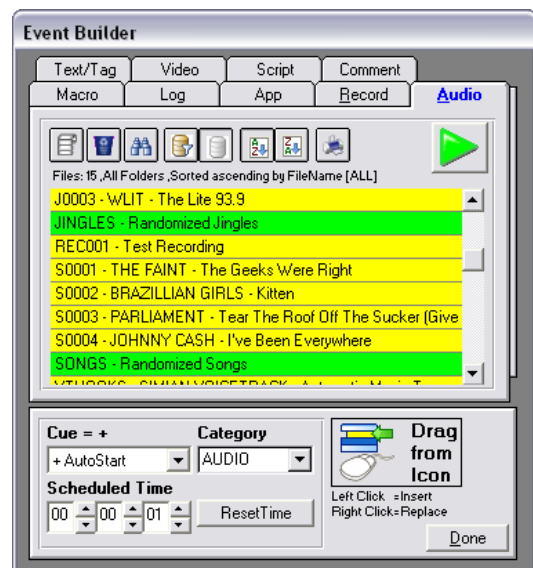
Event Builder

Text/Tag | Video | Script | Comment
Macro | Log | App | Record | Audio

Files: 15 ,All Folders ,Sorted ascending by FileName [ALL]

J0003 - WLIT - The Lite 93.9
JINGLES - Randomized Jingles
REC001 - Test Recording
S0001 - THE FAINT - The Geeks Were Right
S0002 - BRAZILLIAN GIRLS - Kitten
S0003 - PARLIAMENT - Tear The Roof Off The Sucker (Give
S0004 - JOHNNY CASH - I've Been Everywhere
SONGS - Randomized Songs
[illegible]

Cue = +
+ AutoStart
Category
AUDIO
Scheduled Time
00 00 01
ResetTime

Drag from Icon
Left Click =Insert
Right Click=Replace

Done